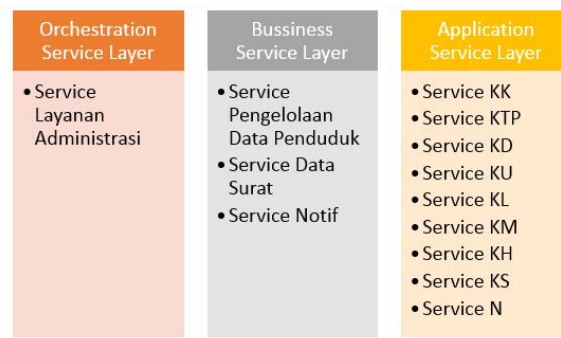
Orchestration Service Layer

• Service Layanan Administrasi

Bussiness Service Layer

• Service Pengelolaan Data Penduduk
• Service Data Surat
• Service Notif

Application Service Layer

• Service KK
• Service KTP
• Service KD
• Service KU
• Service KL
• Service KM
• Service KH
• Service KS
• Service N